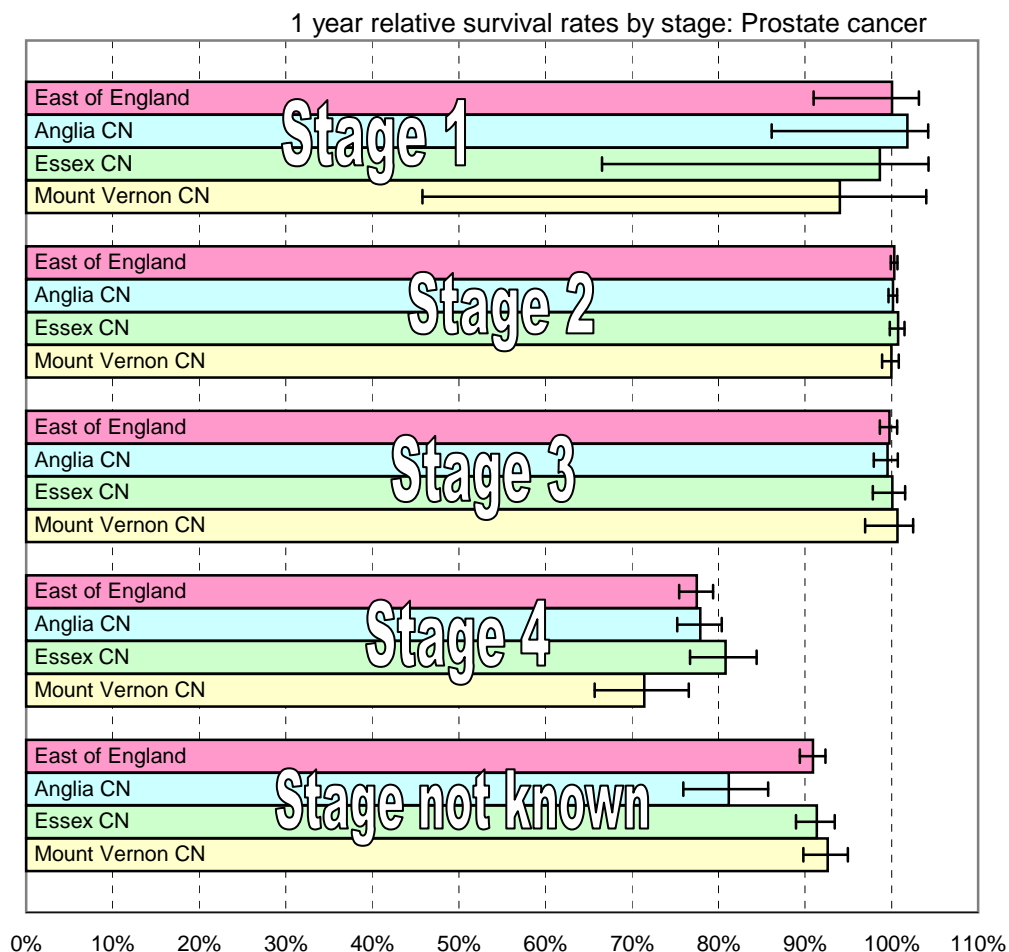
1 year relative survival rates by stage: Prostate cancer

East of England
Anglia CN
Essex CN
Mount Vernon CN
Stage 1

East of England
Anglia CN
Essex CN
Mount Vernon CN
Stage 2

East of England
Anglia CN
Essex CN
Mount Vernon CN
Stage 3

East of England
Anglia CN
Essex CN
Mount Vernon CN
Stage 4

East of England
Anglia CN
Essex CN
Mount Vernon CN
Stage not known

0% 10% 20% 30% 40% 50% 60% 70% 80% 90% 100% 110%